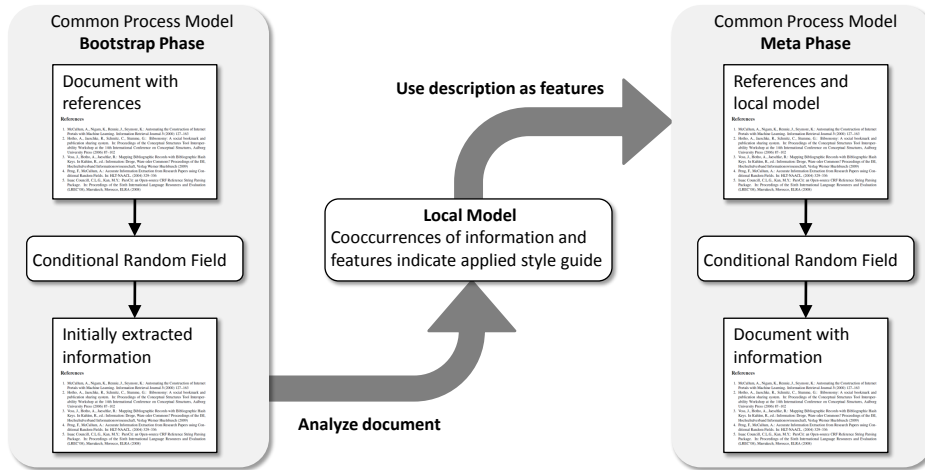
Common Process Model
**Bootstrap Phase**

Document with references

References

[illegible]

Conditional Random Field

Initially extracted information

References

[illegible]

Use description as features

**Local Model**
Cooccurrences of information and features indicate applied style guide

Analyze document

Common Process Model
**Meta Phase**

References and local model

References

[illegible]

Conditional Random Field

Document with information

References

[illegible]